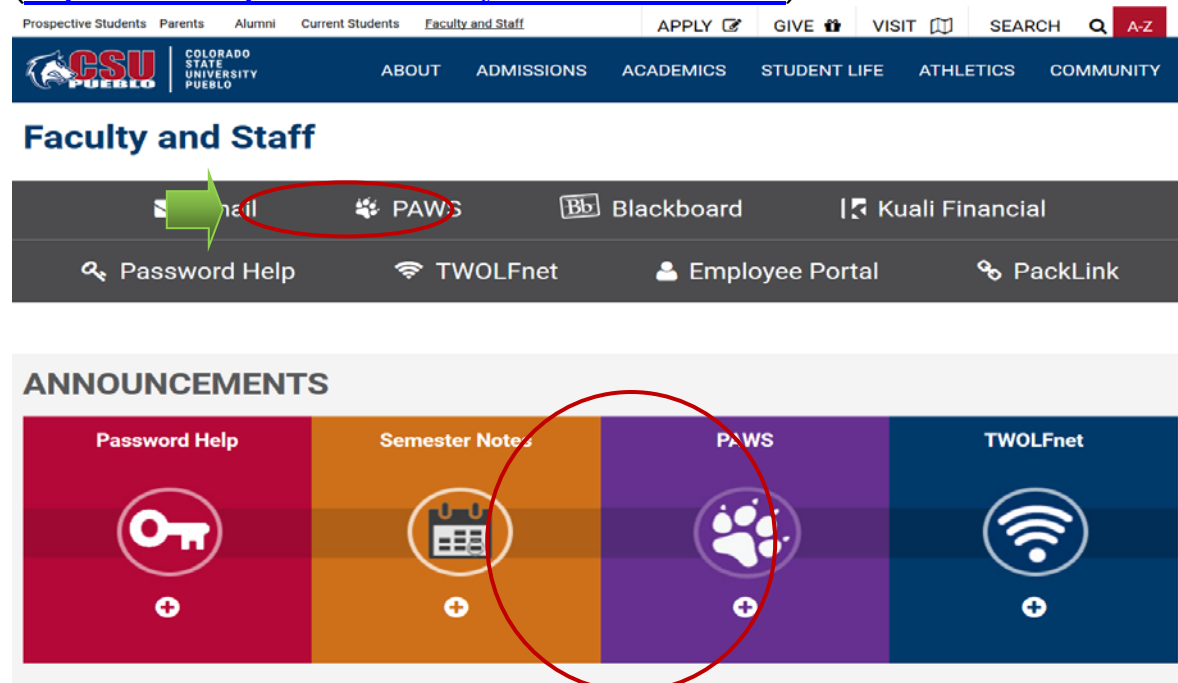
Prospective Students Parents Alumni Current Students Faculty and Staff

APPLY GIVE VISIT SEARCH A-Z

CSU PUEBLO COLORADO STATE UNIVERSITY PUEBLO

ABOUT ADMISSIONS ACADEMICS STUDENT LIFE ATHLETICS COMMUNITY

Faculty and Staff

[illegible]ail PAWS Blackboard Kuali Financial

Password Help TWOLFnet Employee Portal PackLink

ANNOUNCEMENTS

Password Help

Semester Notes

PAWS

TWOLFnet